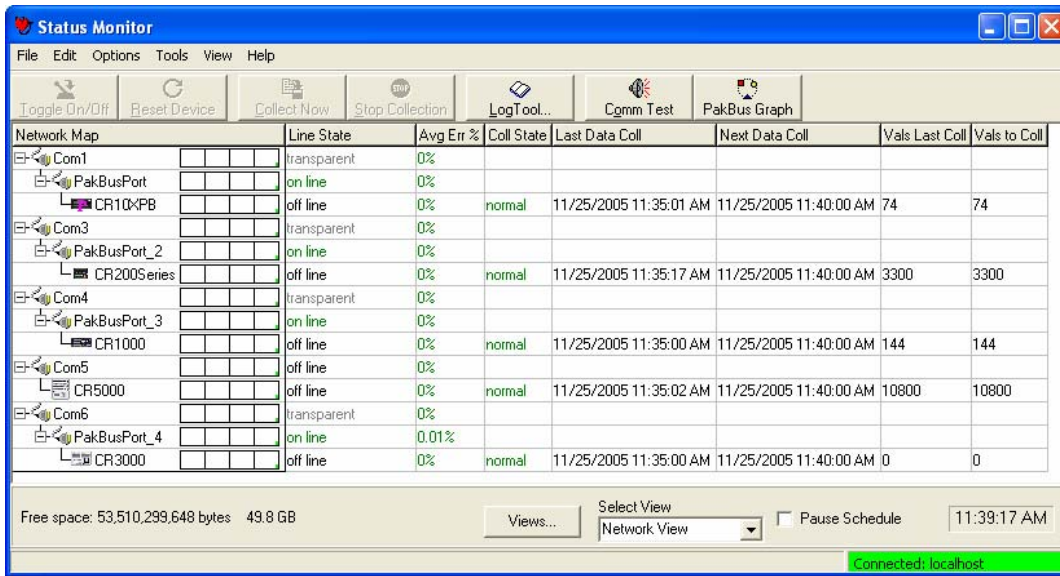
Status Monitor

File Edit Options Tools View Help

Toggle On/Off Reset Device Collect Now Stop Collection LogTool... Comm Test PakBus Graph

| Network Map | Line State | Avg Err % | Coll State | Last Data Coll | Next Data Coll | Vals Last Coll | Vals to Coll |
|---|---|---|---|---|---|---|---|
| Com1 | transparent | 0% | | | | | |
| PakBusPort | on line | 0% | | | | | |
| CR10XPB | off line | 0% | normal | 11/25/2005 11:35:01 AM | 11/25/2005 11:40:00 AM | 74 | 74 |
| Com3 | transparent | 0% | | | | | |
| PakBusPort_2 | on line | 0% | | | | | |
| CR200Series | off line | 0% | normal | 11/25/2005 11:35:17 AM | 11/25/2005 11:40:00 AM | 3300 | 3300 |
| Com4 | transparent | 0% | | | | | |
| PakBusPort_3 | on line | 0% | | | | | |
| CR1000 | off line | 0% | normal | 11/25/2005 11:35:00 AM | 11/25/2005 11:40:00 AM | 144 | 144 |
| Com5 | off line | 0% | | | | | |
| CR5000 | off line | 0% | normal | 11/25/2005 11:35:02 AM | 11/25/2005 11:40:00 AM | 10800 | 10800 |
| Com6 | transparent | 0% | | | | | |
| PakBusPort_4 | on line | 0.01% | | | | | |
| CR3000 | off line | 0% | normal | 11/25/2005 11:35:00 AM | 11/25/2005 11:40:00 AM | 0 | 0 |

Free space: 53,510,299,648 bytes 49.8 GB

Views...

Select View
Network View

Pause Schedule

11:39:17 AM

Connected: localhost